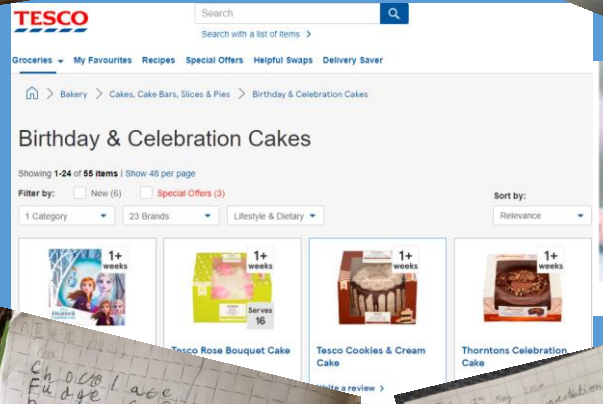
TESCO

Search

Search with a list of items >

Groceries My Favourites Recipes Special Offers Helpful Swaps Delivery Saver

Bakery > Cakes, Cake Bars, Slices & Pies > Birthday & Celebration Cakes

Birthday & Celebration Cakes

Showing 1-24 of 55 items | Show 48 per page

Filter by: New (6) Special Offers (3)

Sort by:

1 Category

23 Brands

Lifestyle & Dietary

Relevance

1+ weeks

1+ weeks

Serves 16

1+ weeks

1+ weeks

Tesco Rose Bouquet Cake

Tesco Cookies & Cream Cake

Thorntons Celebration Cake

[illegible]rite a review >

Chocolate
Fudge

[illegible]